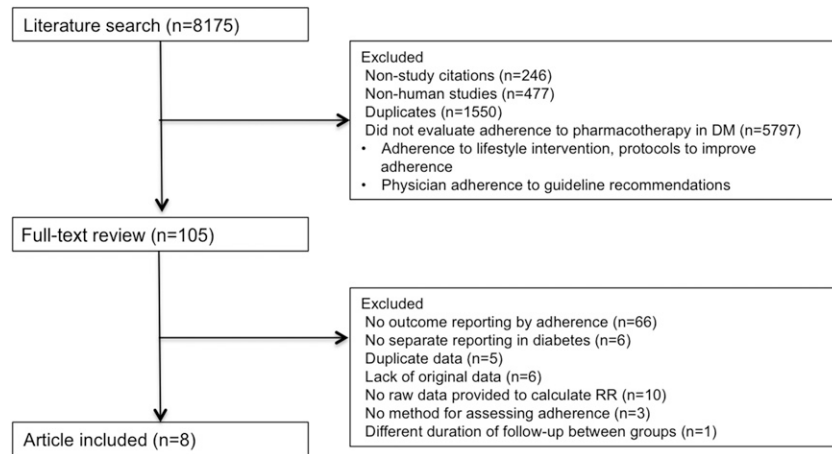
Literature search (n=8175)

Excluded
Non-study citations (n=246)
Non-human studies (n=477)
Duplicates (n=1550)
Did not evaluate adherence to pharmacotherapy in DM (n=5797)
• Adherence to lifestyle intervention, protocols to improve adherence
• Physician adherence to guideline recommendations

Full-text review (n=105)

Excluded
No outcome reporting by adherence (n=66)
No separate reporting in diabetes (n=6)
Duplicate data (n=5)
Lack of original data (n=6)
No raw data provided to calculate RR (n=10)
No method for assessing adherence (n=3)
Different duration of follow-up between groups (n=1)

Article included (n=8)